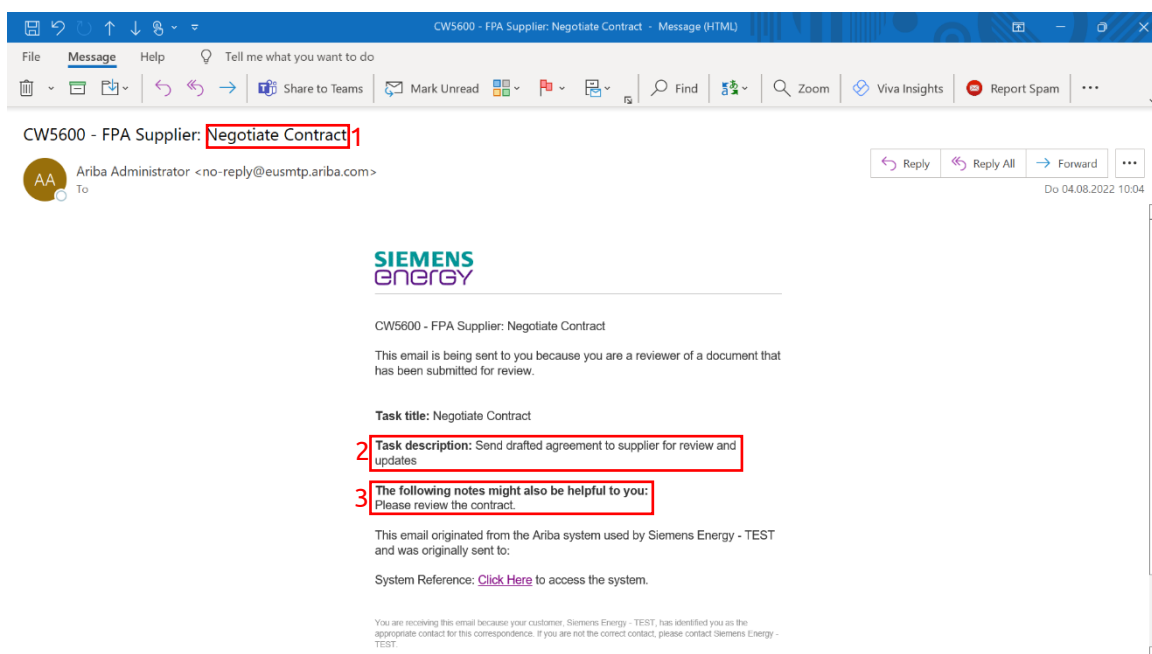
CW5600 - FPA Supplier: Negotiate Contract - Message (HTML)

File Message Help Tell me what you want to do

Share to Teams Mark Unread Find Zoom Viva Insights Report Spam ···

CW5600 - FPA Supplier: Negotiate Contract 1

AA Ariba Administrator <no-reply@eusmtp.ariba.com>
To

Reply Reply All Forward ···

Do 04.08.2022 10:04

SIEMENS
energy

CW5600 - FPA Supplier: Negotiate Contract

This email is being sent to you because you are a reviewer of a document that has been submitted for review.

**Task title:** Negotiate Contract

2 **Task description:** Send drafted agreement to supplier for review and updates

3 **The following notes might also be helpful to you:**
Please review the contract.

This email originated from the Ariba system used by Siemens Energy - TEST and was originally sent to:

System Reference: Click Here to access the system.

You are receiving this email because your customer, Siemens Energy - TEST, has identified you as the appropriate contact for this correspondence. If you are not the correct contact, please contact Siemens Energy - TEST.